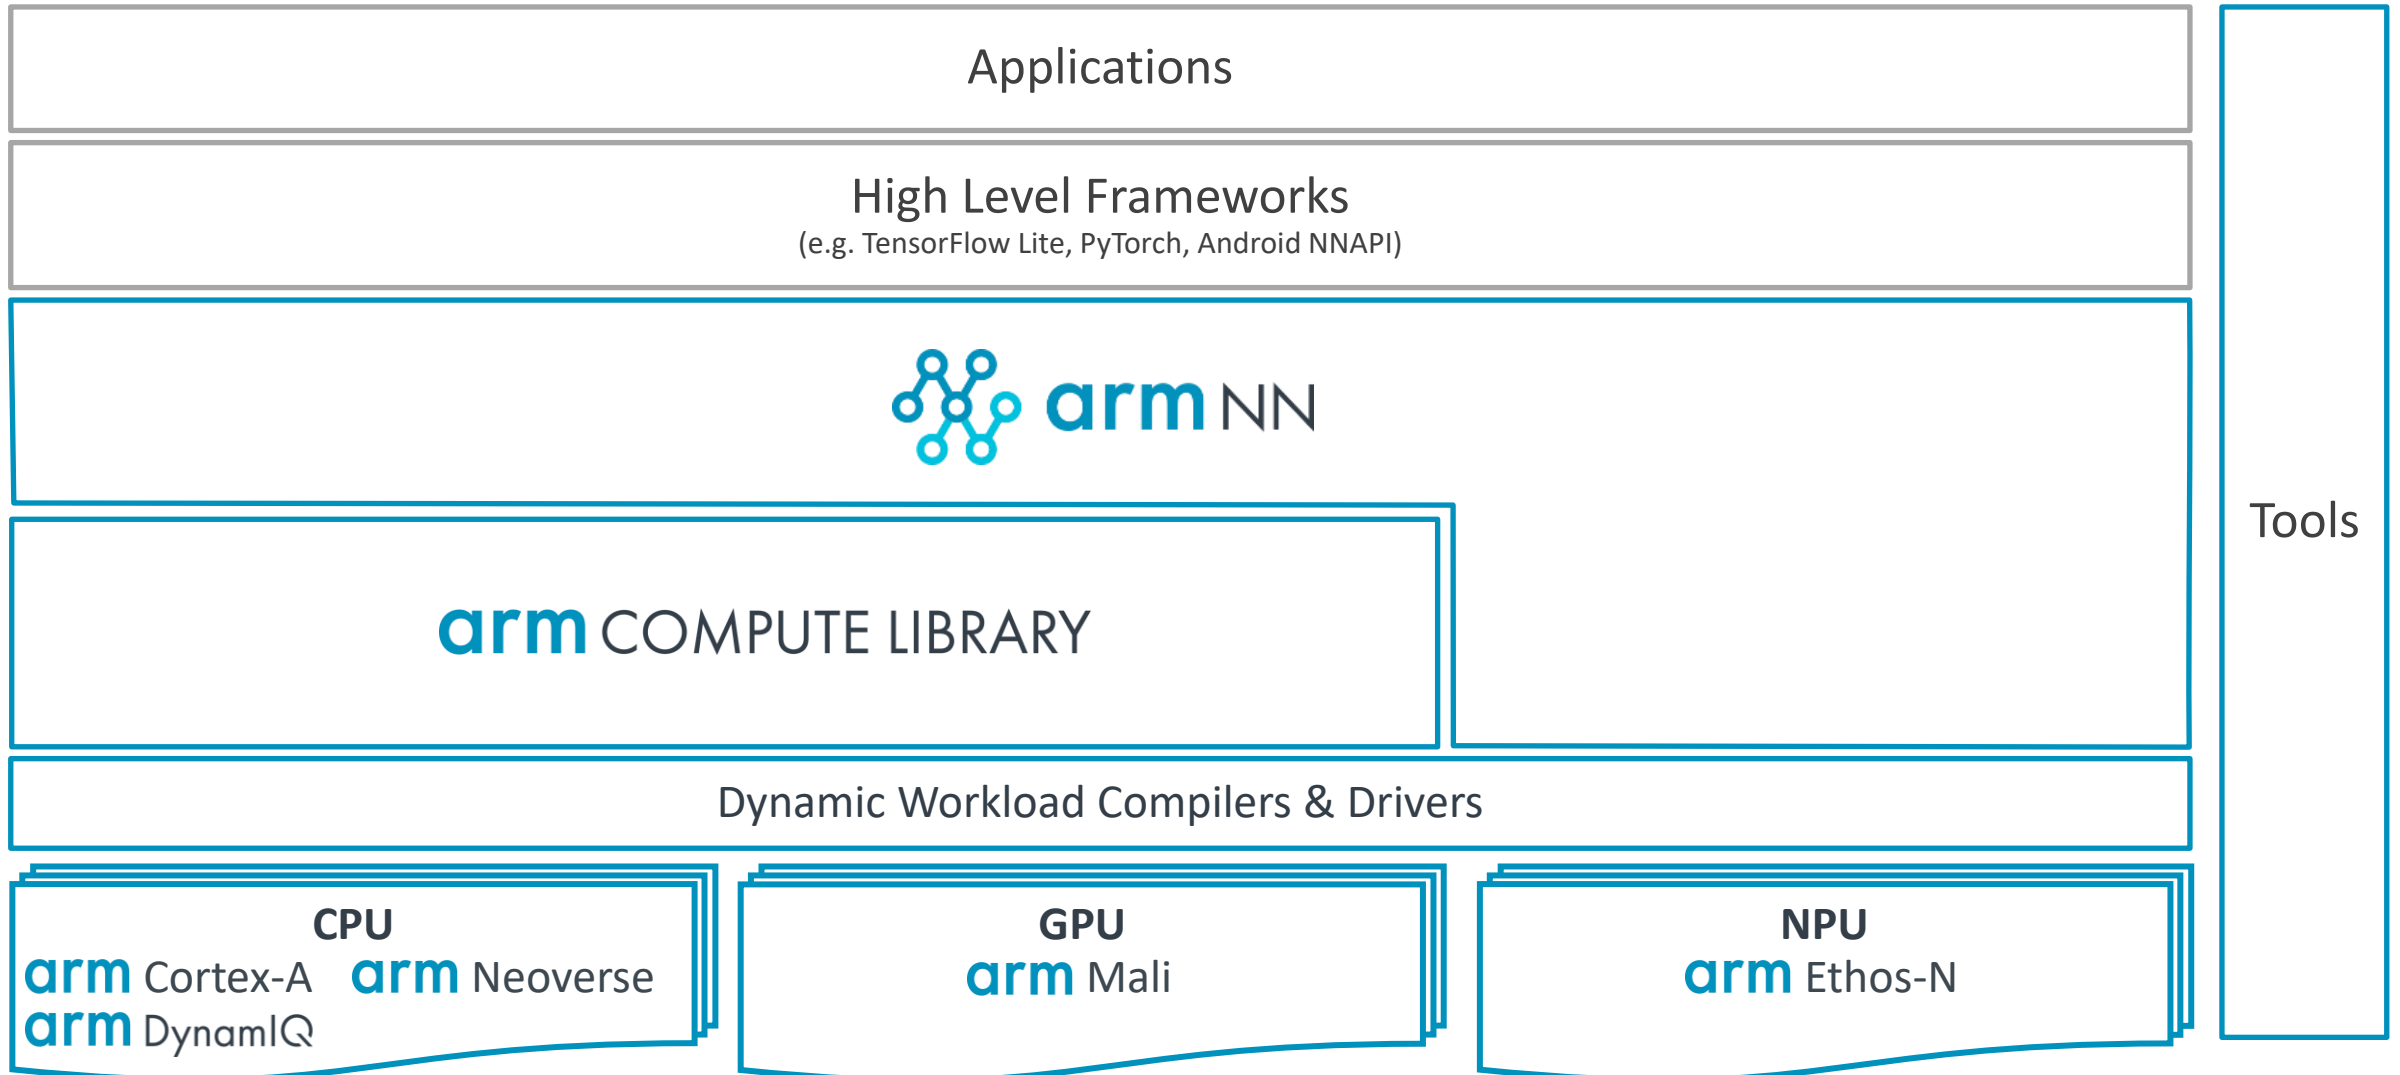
Applications

High Level Frameworks
(e.g. TensorFlow Lite, PyTorch, Android NNAPI)

arm NN

arm COMPUTE LIBRARY

Dynamic Workload Compilers & Drivers

CPU
arm Cortex-A arm Neoverse
arm DynamIQ

GPU
arm Mali

NPU
arm Ethos-N

Tools